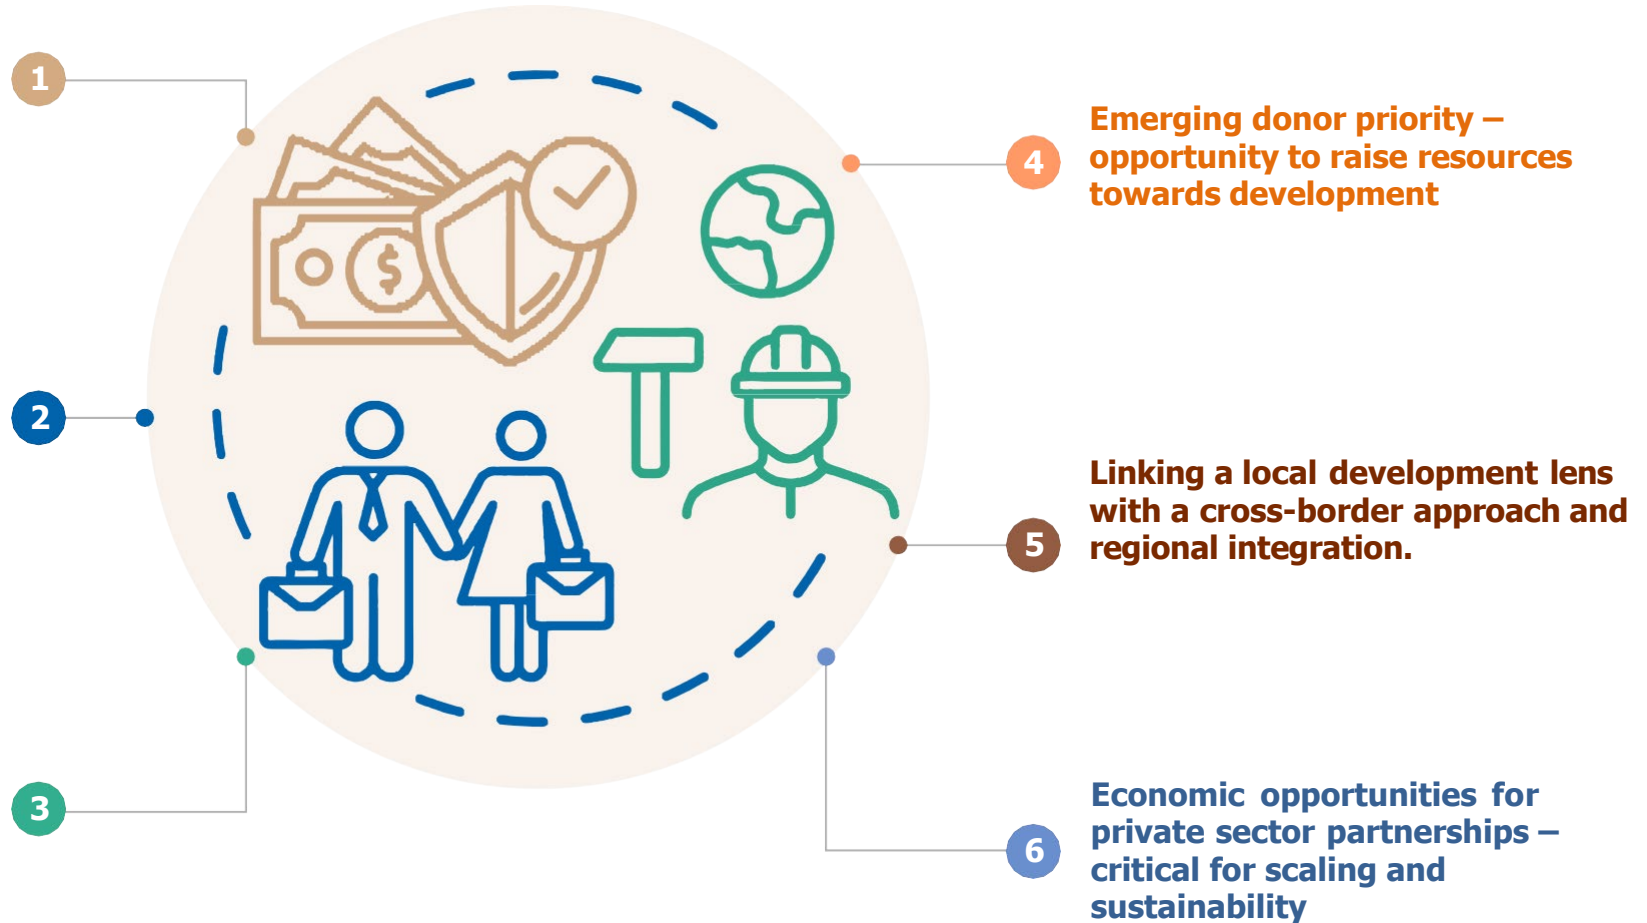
1

2

3

4

Emerging donor priority – opportunity to raise resources towards development

5

Linking a local development lens with a cross-border approach and regional integration.

6

Economic opportunities for private sector partnerships – critical for scaling and sustainability